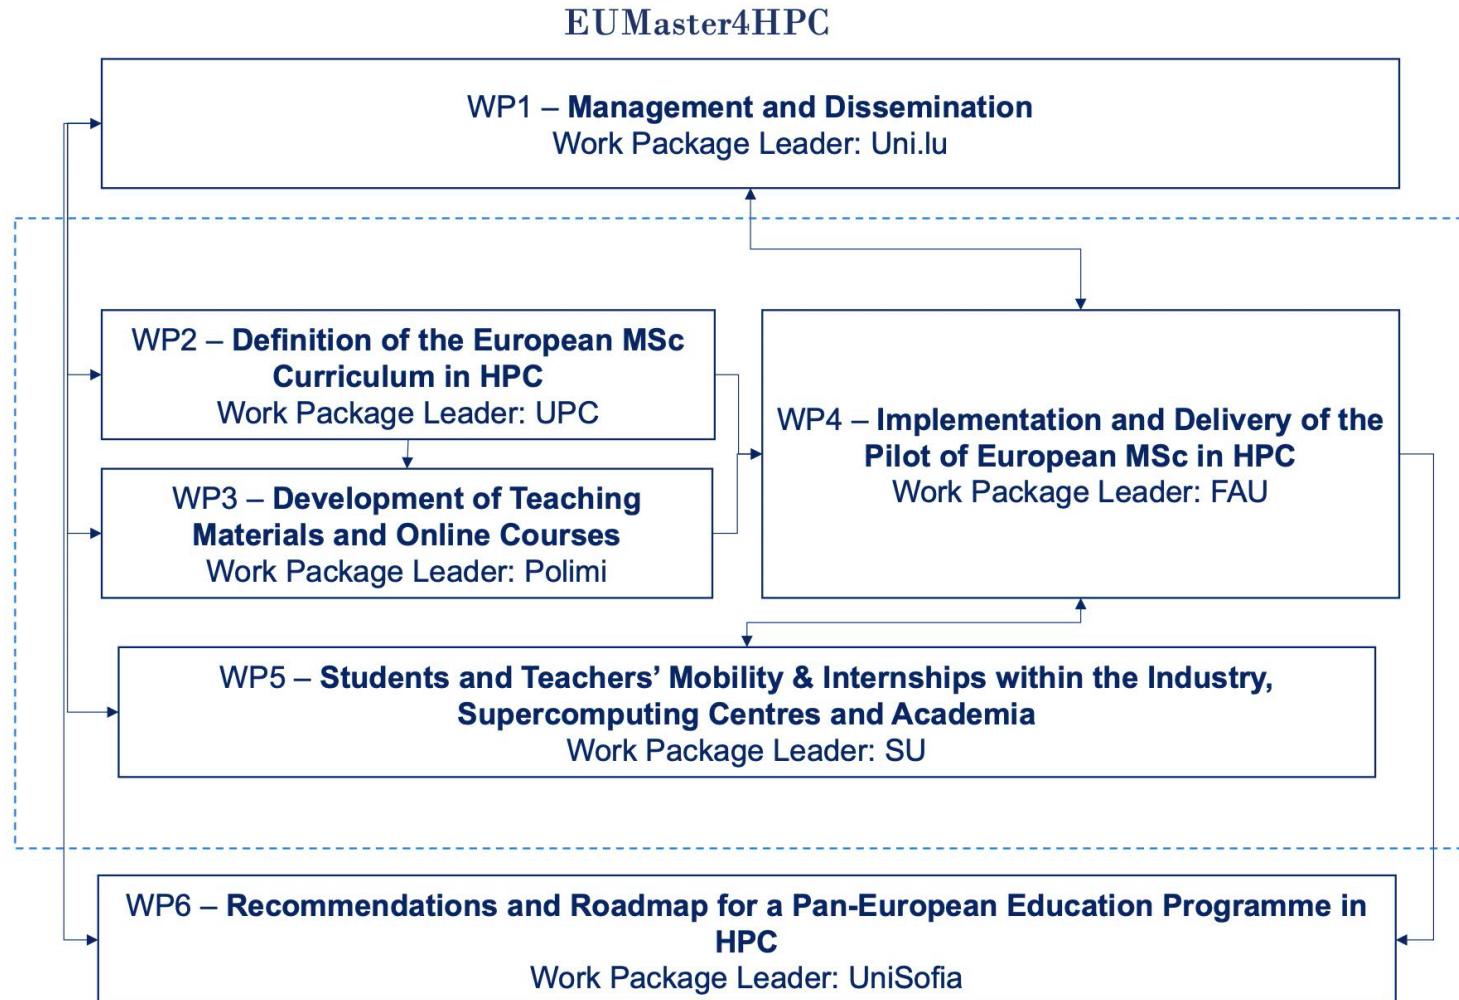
EUMaster4HPC

WP1 – **Management and Dissemination**
Work Package Leader: Uni.lu

WP2 – **Definition of the European MSc Curriculum in HPC**
Work Package Leader: UPC

WP3 – **Development of Teaching Materials and Online Courses**
Work Package Leader: Polimi

WP4 – **Implementation and Delivery of the Pilot of European MSc in HPC**
Work Package Leader: FAU

WP5 – **Students and Teachers' Mobility & Internships within the Industry, Supercomputing Centres and Academia**
Work Package Leader: SU

WP6 – **Recommendations and Roadmap for a Pan-European Education Programme in HPC**
Work Package Leader: UniSofia